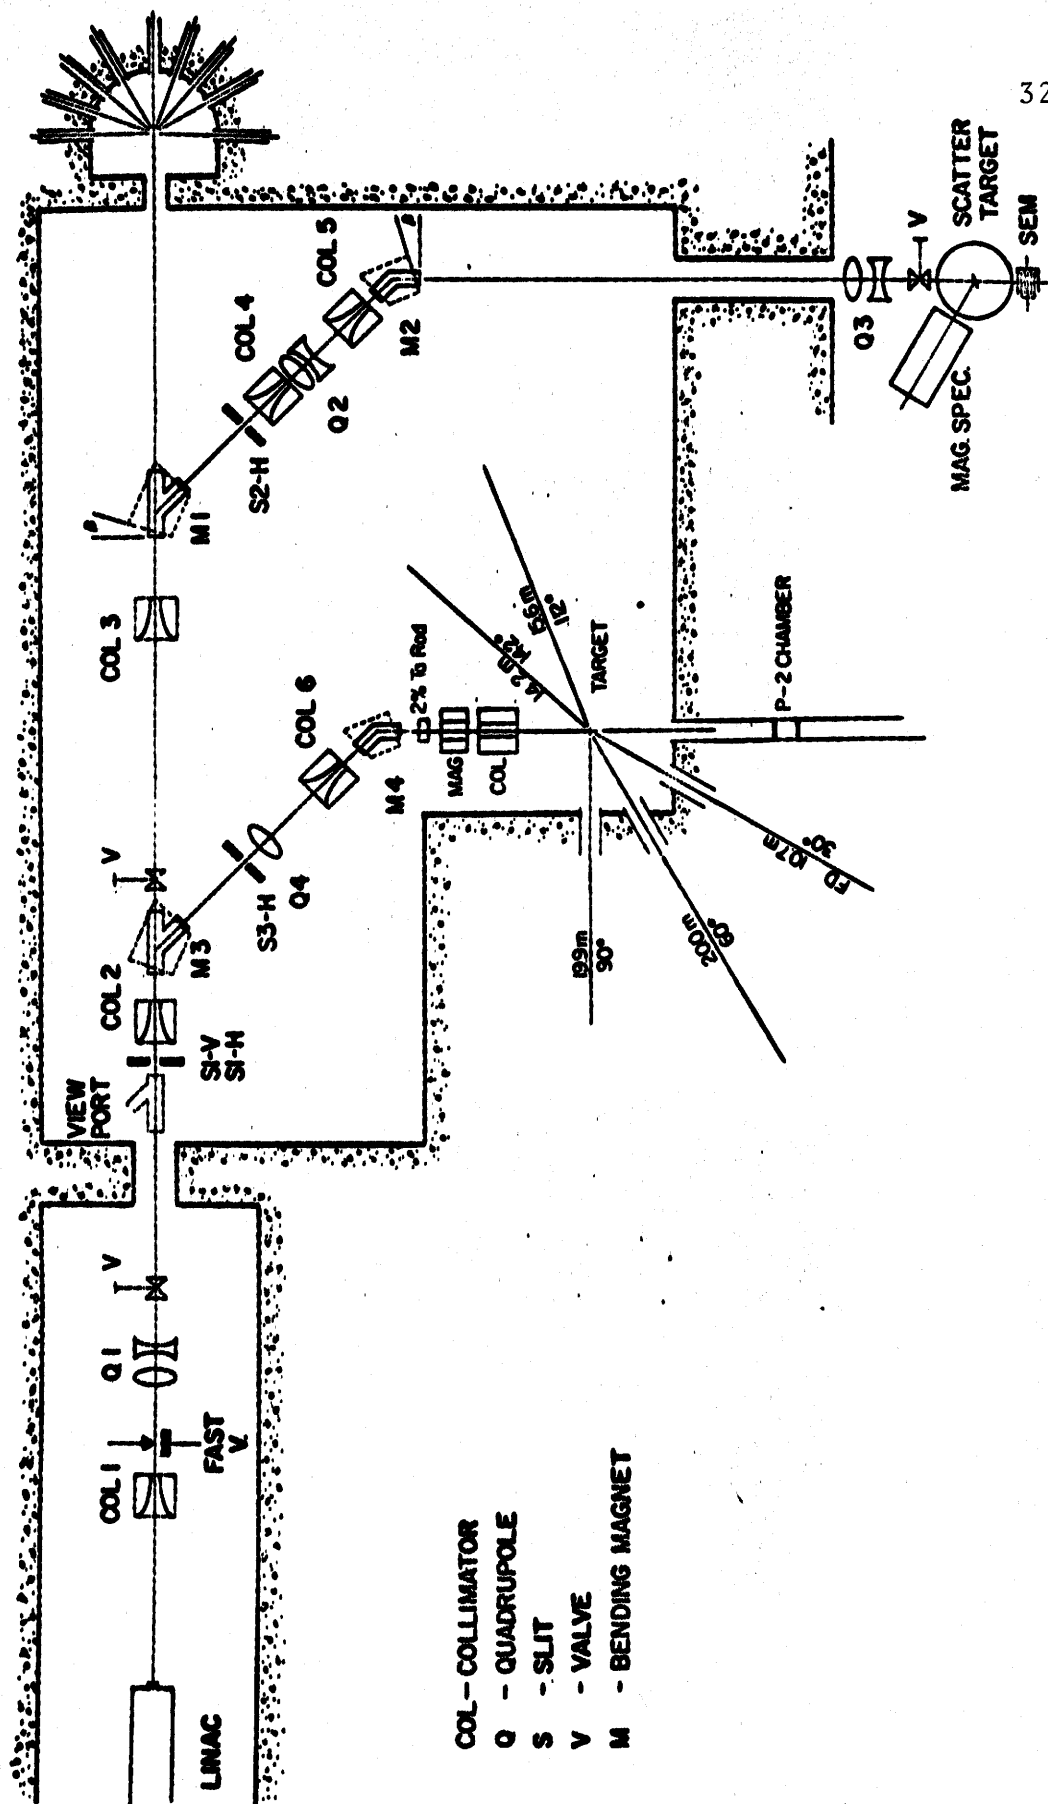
32

LINAC

COL 1

FAST V

Q 1

V

VIEW PORT

S1-V S1-H

COL 2

M3

V

S3-H

Q4

COL 6

M4

2% To Rod

MAG

COL

COL 3

M1

S2-H

COL 4

Q2

COL 5

M2

Q3

V

SCATTER TARGET

SEM

MAG. SPEC.

TARGET

14.5m 2.5°

15.6m 12°

P-2 CHAMBER

FD 30° 10.7m

60° 20.0m

19.9m 90°

COL – COLLIMATOR
Q – QUADRUPOLE
S – SLIT
V – VALVE
M – BENDING MAGNET